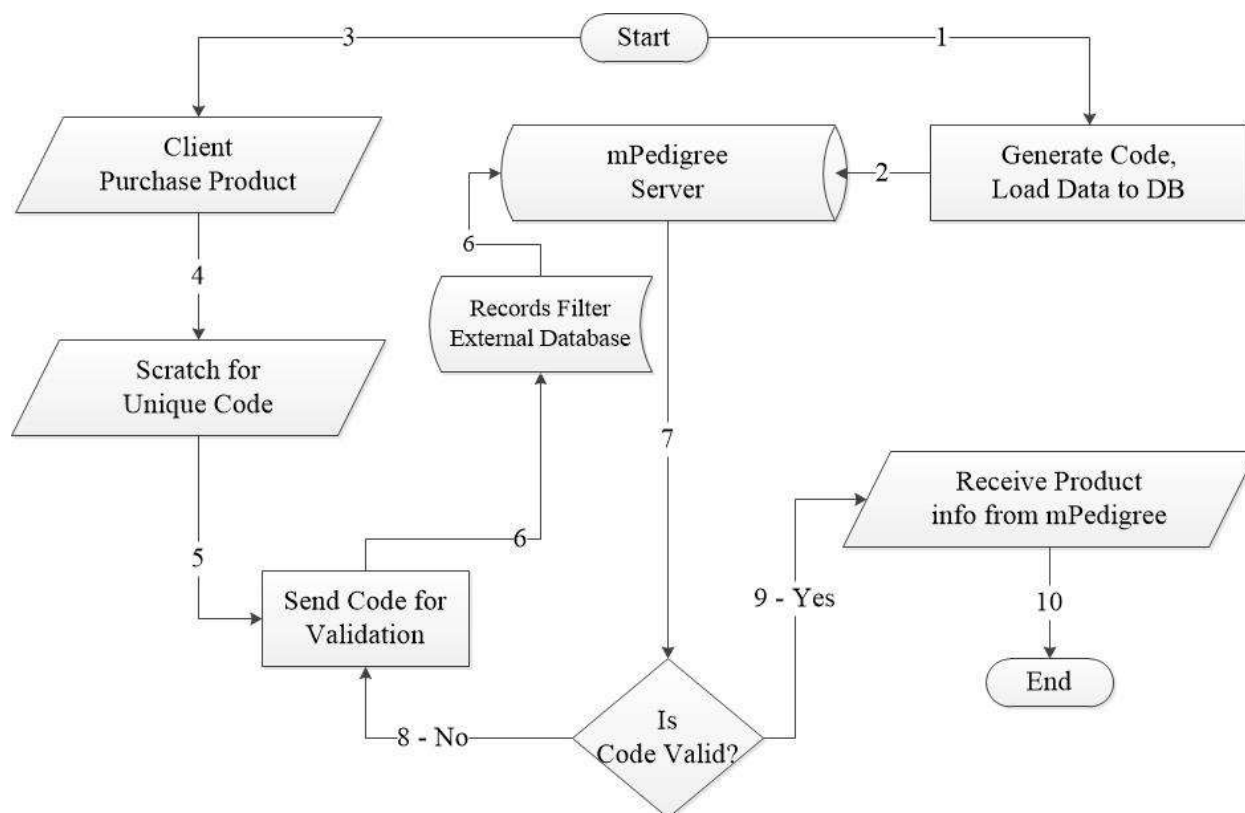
3
Start
1

Client
Purchase Product

mPedigree
Server

2

Generate Code,
Load Data to DB

6

4

Records Filter
External Database

Scratch for
Unique Code

7

Receive Product
info from mPedigree

5

6

Send Code for
Validation

9 - Yes

10

End

8 - No

Is
Code Valid?